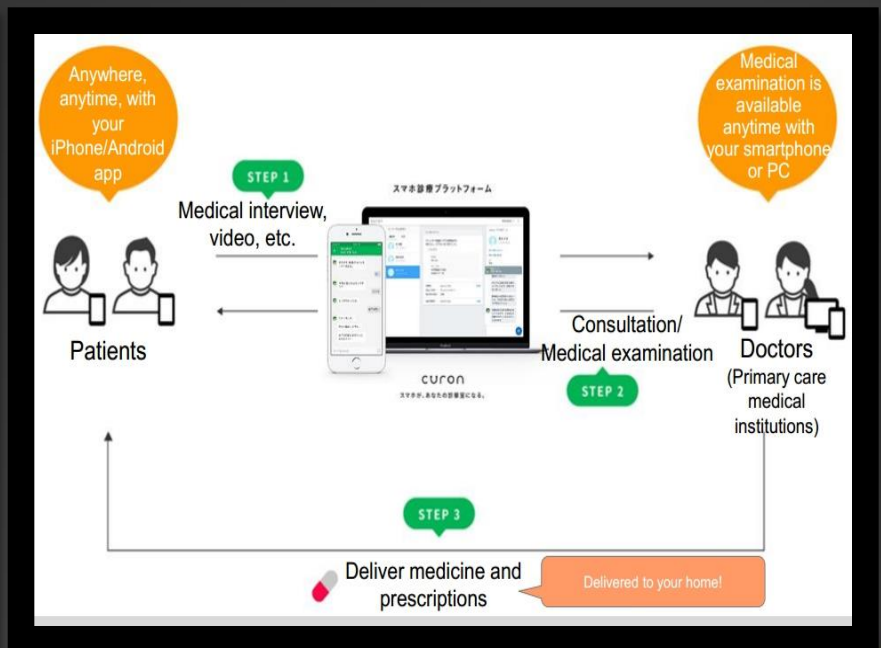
Anywhere, anytime, with your iPhone/Android app

Medical examination is available anytime with your smartphone or PC

STEP 1

Medical interview, video, etc.

スマホ診療プラットフォーム

Patients

Consultation/ Medical examination

Doctors (Primary care medical institutions)

curon

スマホが、あなたの診察室になる。

STEP 2

STEP 3

Deliver medicine and prescriptions

Delivered to your home!